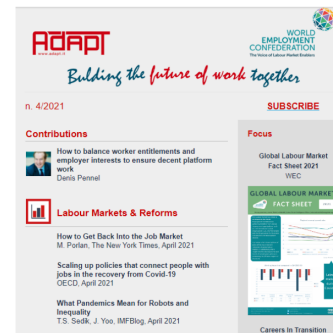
ADAPT
www.adapt.it

WORLD EMPLOYMENT CONFEDERATION
The Voice of Labour Market Enablers

Building the future of work together

n. 4/2021

SUBSCRIBE

Contributions

How to balance worker entitlements and employer interests to ensure decent platform work
Denis Pennel

Labour Markets & Reforms

How to Get Back Into the Job Market
M. Porlan, The New York Times, April 2021

Scaling up policies that connect people with jobs in the recovery from Covid-19
OECD, April 2021

What Pandemics Mean for Robots and Inequality
T.S. Sedik, J. Yoo, IMFBlog, April 2021

Focus

Global Labour Market Fact Sheet 2021
WEC

GLOBAL LABOUR MARKET
FACT SHEET

Careers In Transition